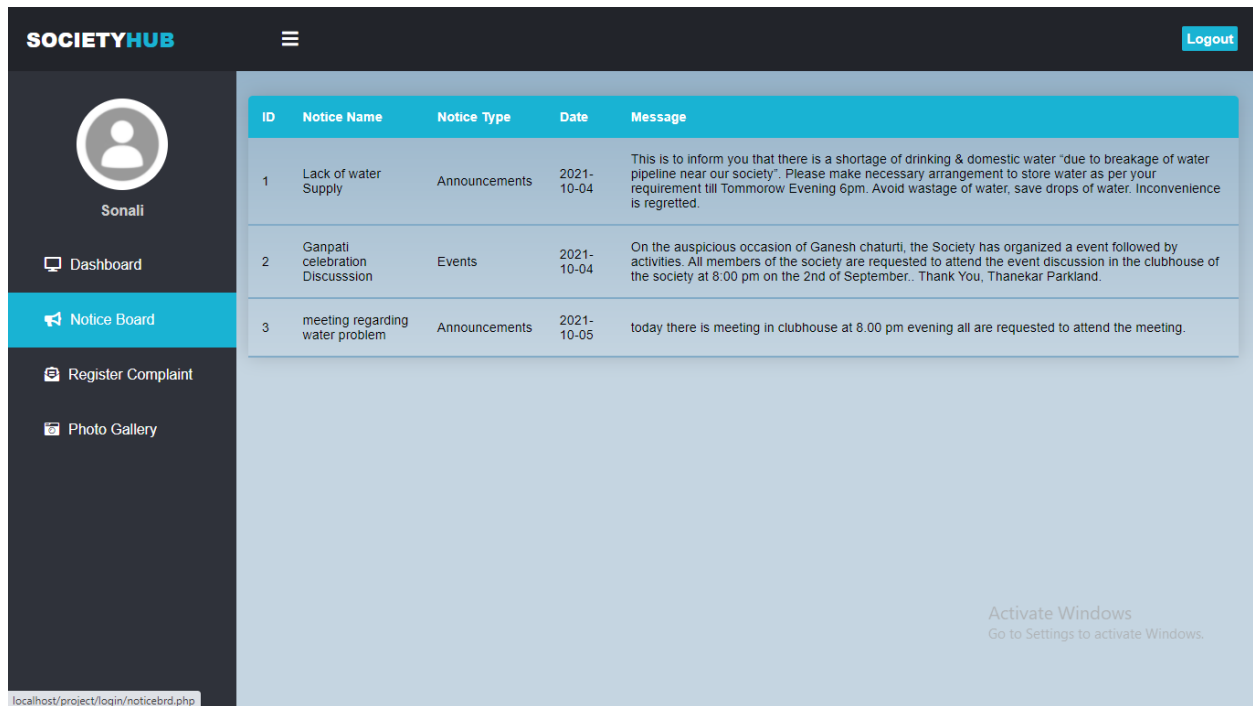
SOCIETYHUB

Logout

Sonali

Dashboard

Notice Board

Register Complaint

Photo Gallery

| ID | Notice Name | Notice Type | Date | Message |
|---|---|---|---|---|
| 1 | Lack of water Supply | Announcements | 2021-10-04 | This is to inform you that there is a shortage of drinking & domestic water "due to breakage of water pipeline near our society". Please make necessary arrangement to store water as per your requirement till Tommorow Evening 6pm. Avoid wastage of water, save drops of water. Inconvenience is regretted. |
| 2 | Ganpati celebration Discusssion | Events | 2021-10-04 | On the auspicious occasion of Ganesh chaturti, the Society has organized a event followed by activities. All members of the society are requested to attend the event discussion in the clubhouse of the society at 8:00 pm on the 2nd of September.. Thank You, Thanekar Parkland. |
| 3 | meeting regarding water problem | Announcements | 2021-10-05 | today there is meeting in clubhouse at 8.00 pm evening all are requested to attend the meeting. |

Activate Windows
Go to Settings to activate Windows.

localhost/project/login/noticebrd.php